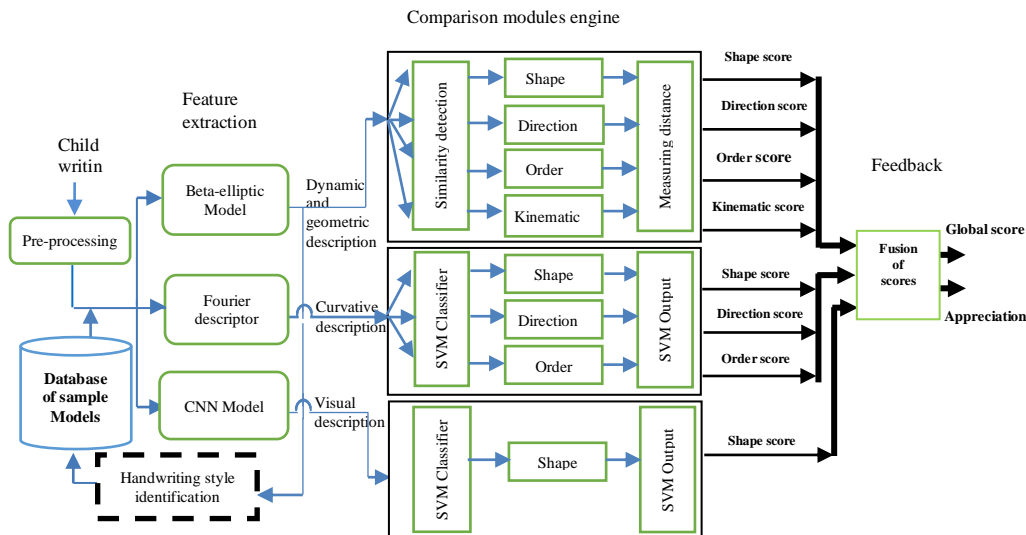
Comparison modules engine

Feature extraction

Child writin

Pre-processing

Beta-elliptic Model

Fourier descriptor

CNN Model

Database of sample Models

Handwriting style identification

Dynamic and geometric description

Curvative description

Visual description

Similarity detection

Shape

Direction

Order

Kinematic

Measuring distance

Shape score

Direction score

Order score

Kinematic score

SVM Classifier

Shape

Direction

Order

SVM Output

Shape score

Direction score

Order score

SVM Classifier

Shape

SVM Output

Shape score

Feedback

Fusion of scores

Global score

Appreciation